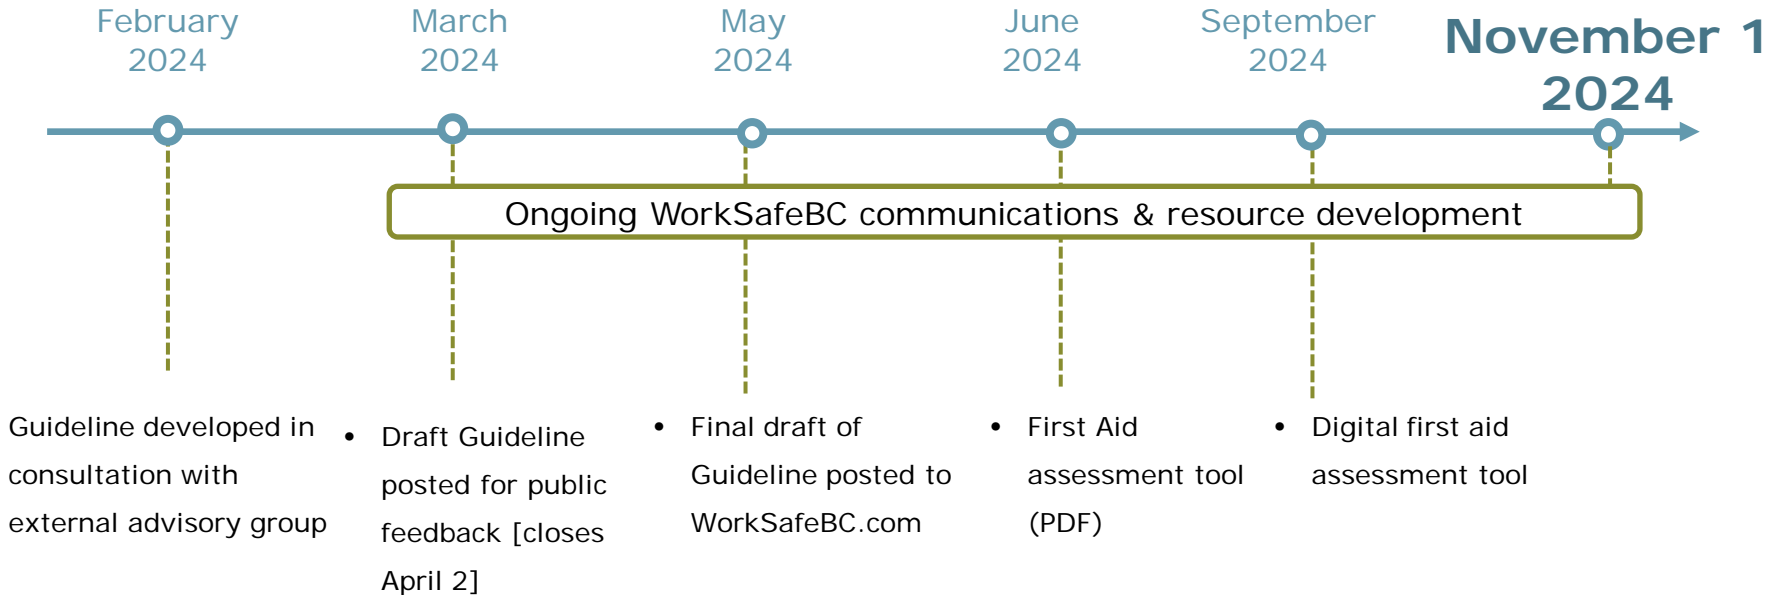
February 2024

March 2024

May 2024

June 2024

September 2024

November 1 2024

Ongoing WorkSafeBC communications & resource development

Guideline developed in consultation with external advisory group

• Draft Guideline posted for public feedback [closes April 2]

• Final draft of Guideline posted to WorkSafeBC.com

• First Aid assessment tool (PDF)

• Digital first aid assessment tool